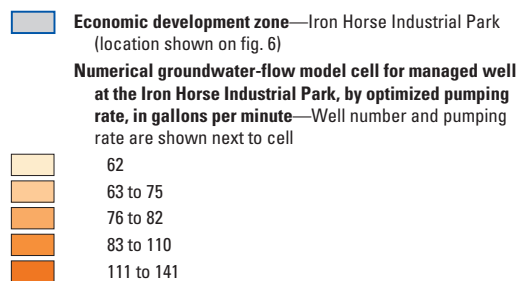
**Economic development zone**—Iron Horse Industrial Park (location shown on fig. 6)

**Numerical groundwater-flow model cell for managed well at the Iron Horse Industrial Park, by optimized pumping rate, in gallons per minute**—Well number and pumping rate are shown next to cell

62

63 to 75

76 to 82

83 to 110

111 to 141